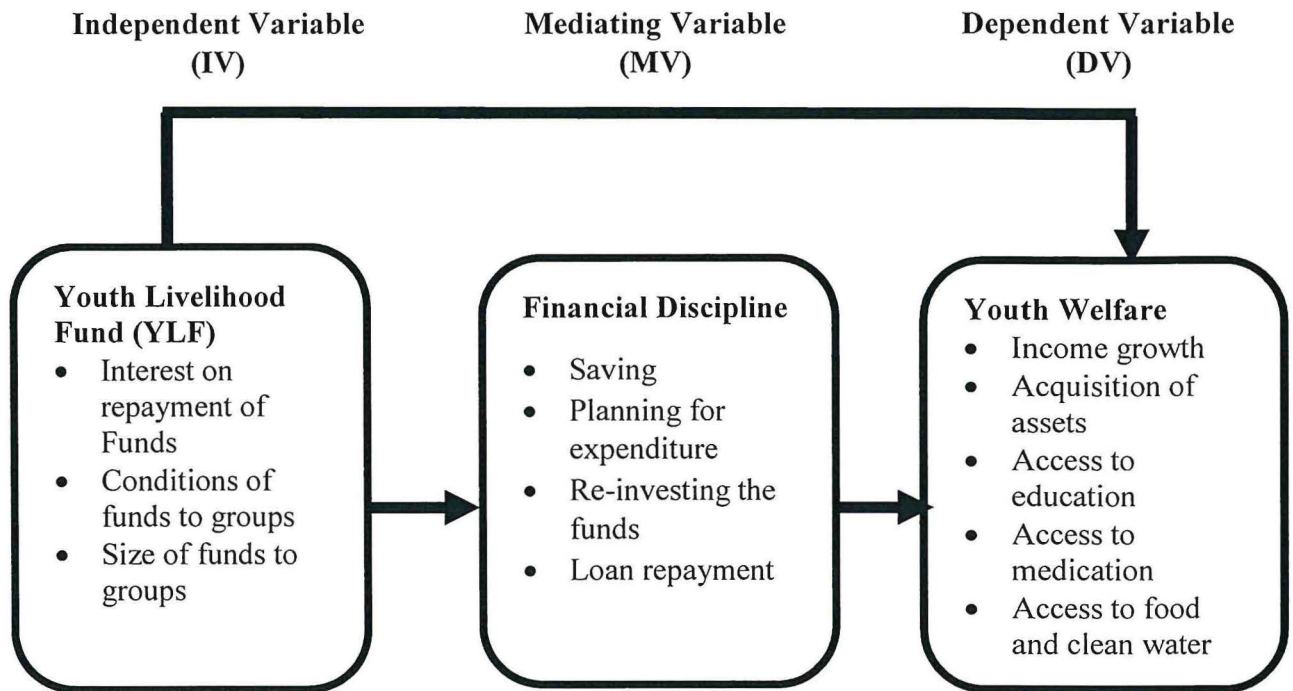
Independent Variable (IV)

Mediating Variable (MV)

Dependent Variable (DV)

Youth Livelihood Fund (YLF)
- Interest on repayment of Funds
- Conditions of funds to groups
- Size of funds to groups

Financial Discipline
- Saving
- Planning for expenditure
- Re-investing the funds
- Loan repayment

Youth Welfare
- Income growth
- Acquisition of assets
- Access to education
- Access to medication
- Access to food and clean water